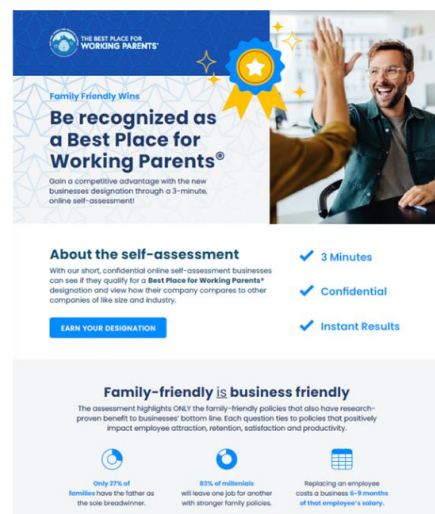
THE BEST PLACE FOR WORKING PARENTS®

Family Friendly Wins

Be recognized as a Best Place for Working Parents®

Gain a competitive advantage with the new businesses designation through a 3-minute, online self-assessment!

About the self-assessment

With our short, confidential online self-assessment businesses can see if they qualify for a Best Place for Working Parents® designation and view how their company compares to other companies of like size and industry.

EARN YOUR DESIGNATION

3 Minutes

Confidential

Instant Results

Family-friendly is business friendly

The assessment highlights ONLY the family-friendly policies that also have research-proven benefit to businesses' bottom line. Each question ties to policies that positively impact employee attraction, retention, satisfaction and productivity.

Only 27% of families have the father as the sole breadwinner.

83% of millenials will leave one job for another with stronger family policies.

Replacing an employee costs a business 6-9 months of that employee's salary.